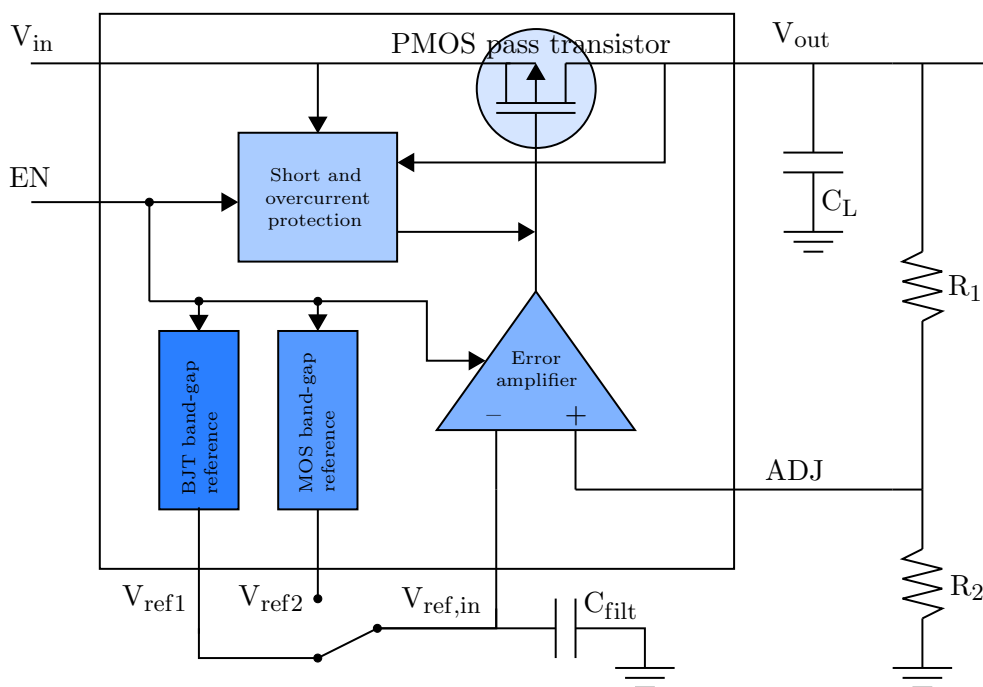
$V_{in}$

PMOS pass transistor

$V_{out}$

EN

Short and overcurrent protection

$C_L$

$R_1$

BJT band-gap reference

MOS band-gap reference

Error amplifier

−

+

ADJ

$R_2$

$V_{ref1}$

$V_{ref2}$

$V_{ref,in}$

$C_{filt}$